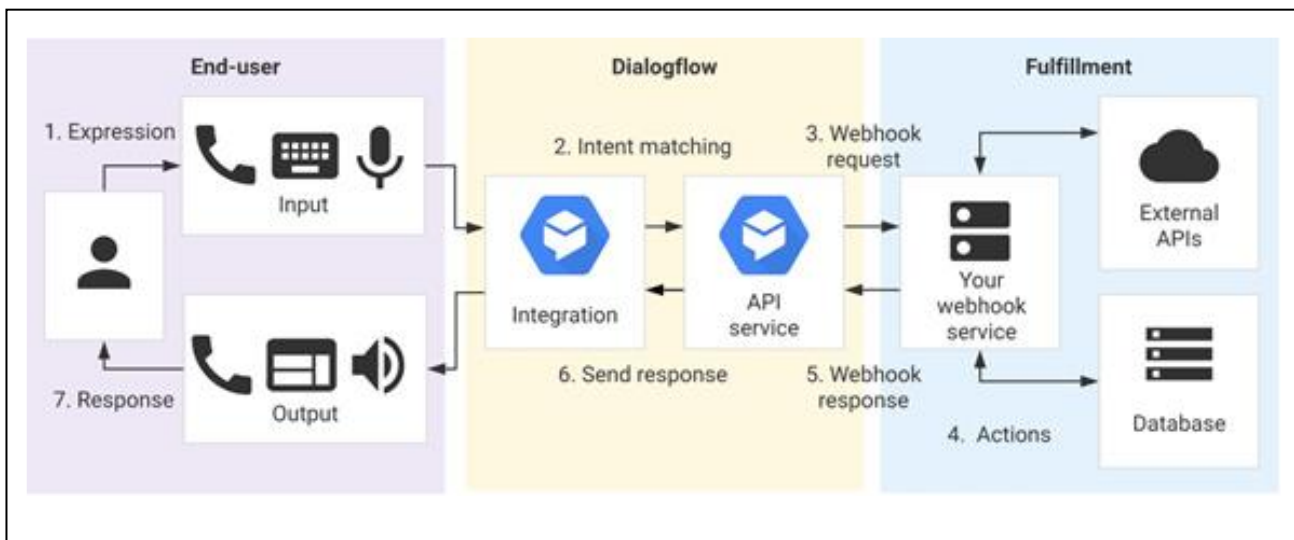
End-user

Dialogflow

Fulfillment

1. Expression

Input

2. Intent matching

3. Webhook request

External APIs

Integration

API service

Your webhook service

Database

Output

7. Response

6. Send response

5. Webhook response

4. Actions